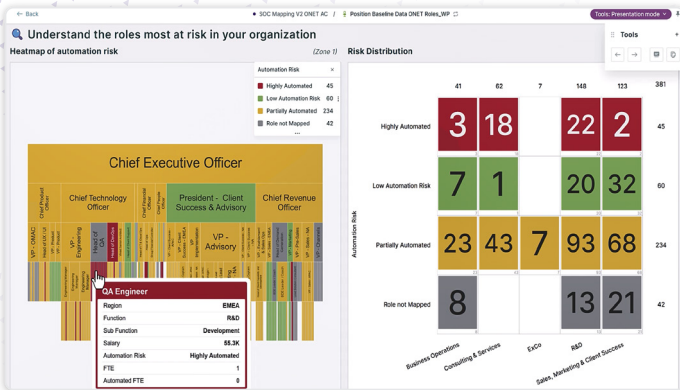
← Back

SOC Mapping V2 ONET AC / Position Baseline Data ONET Roles_WP

Tools: Presentation mode

Tools

Understand the roles most at risk in your organization

Heatmap of automation risk

(Zone 1)

Automation Risk

| | |
|---|---|
| Highly Automated | 45 |
| Low Automation Risk | 60 |
| Partially Automated | 234 |
| Role not Mapped | 42 |

Chief Executive Officer

Chief Technology Officer

President - Client Success & Advisory

Chief Revenue Officer

VP - Engineering

Head of QA

VP - Advisory

QA Engineer

| | |
|---|---|
| Region | EMEA |
| Function | R&D |
| Sub Function | Development |
| Salary | 55.3K |
| Automation Risk | Highly Automated |
| FTE | 1 |
| Automated FTE | 0 |

Risk Distribution

| | 41 | 62 | 7 | 148 | 123 | 381 |
|---|---|---|---|---|---|---|
| Highly Automated | 3 | 18 | | 22 | 2 | 45 |
| Low Automation Risk | 7 | 1 | | 20 | 32 | 60 |
| Partially Automated | 23 | 43 | 7 | 93 | 68 | 234 |
| Role not Mapped | 8 | | | 13 | 21 | 42 |
| | Business Operations | Consulting & Services | ExCo | R&D | Sales, Marketing & Client Success | |

Automation Risk